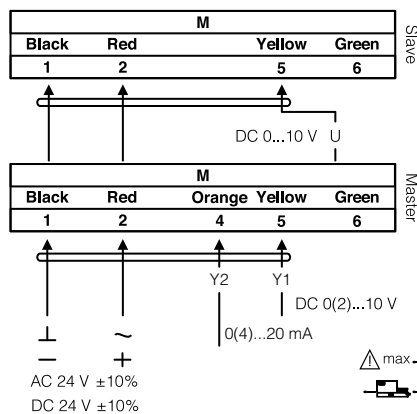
M

| Black | Red | Yellow | Green |
|---|---|---|---|
| 1 | 2 | 5 | 6 |

Slave

DC 0...10 V U

M

| Black | Red | Orange | Yellow | Green |
|---|---|---|---|---|
| 1 | 2 | 4 | 5 | 6 |

Master

Y2 Y1

DC 0(2)...10 V

0(4)...20 mA

⊥ ~
− +
AC 24 V ±10%
DC 24 V ±10%

max